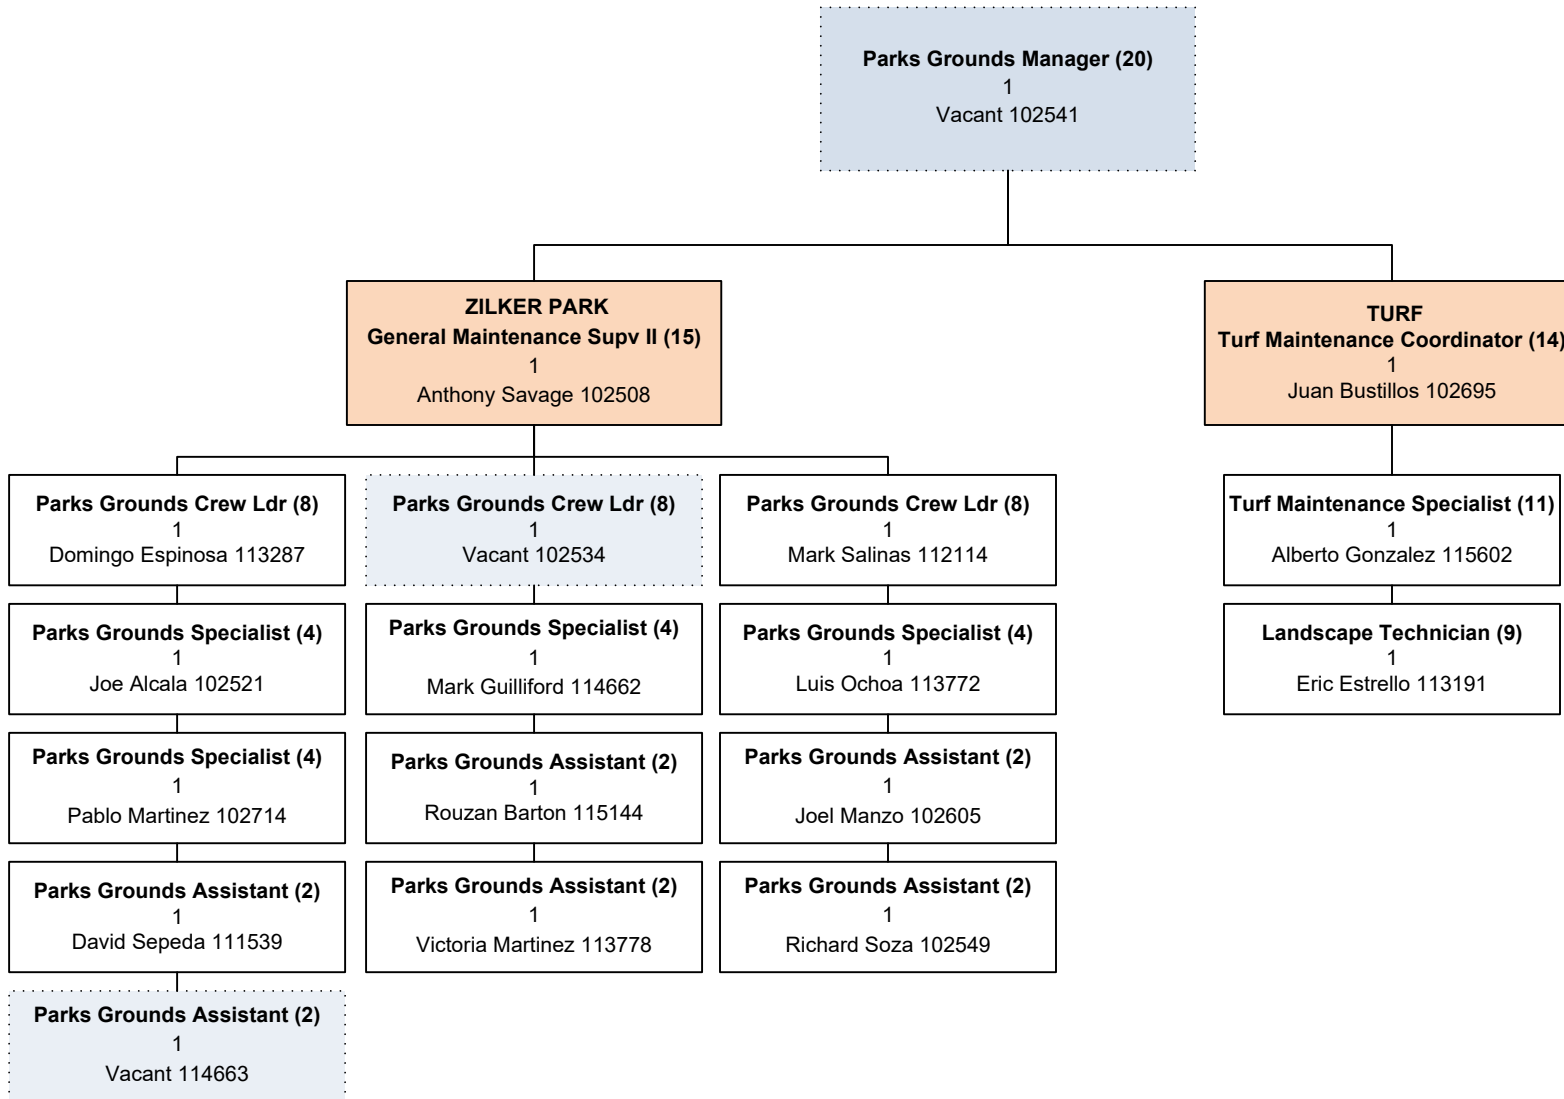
Parks Grounds Manager (20)
1
Vacant 102541

ZILKER PARK
General Maintenance Supv II (15)
1
Anthony Savage 102508

TURF
Turf Maintenance Coordinator (14)
1
Juan Bustillos 102695

Parks Grounds Crew Ldr (8)
1
Domingo Espinosa 113287

Parks Grounds Specialist (4)
1
Joe Alcala 102521

Parks Grounds Specialist (4)
1
Pablo Martinez 102714

Parks Grounds Assistant (2)
1
David Sepeda 111539

Parks Grounds Assistant (2)
1
Vacant 114663

Parks Grounds Crew Ldr (8)
1
Vacant 102534

Parks Grounds Specialist (4)
1
Mark Guilliford 114662

Parks Grounds Assistant (2)
1
Rouzan Barton 115144

Parks Grounds Assistant (2)
1
Victoria Martinez 113778

Parks Grounds Crew Ldr (8)
1
Mark Salinas 112114

Parks Grounds Specialist (4)
1
Luis Ochoa 113772

Parks Grounds Assistant (2)
1
Joel Manzo 102605

Parks Grounds Assistant (2)
1
Richard Soza 102549

Turf Maintenance Specialist (11)
1
Alberto Gonzalez 115602

Landscape Technician (9)
1
Eric Estrello 113191